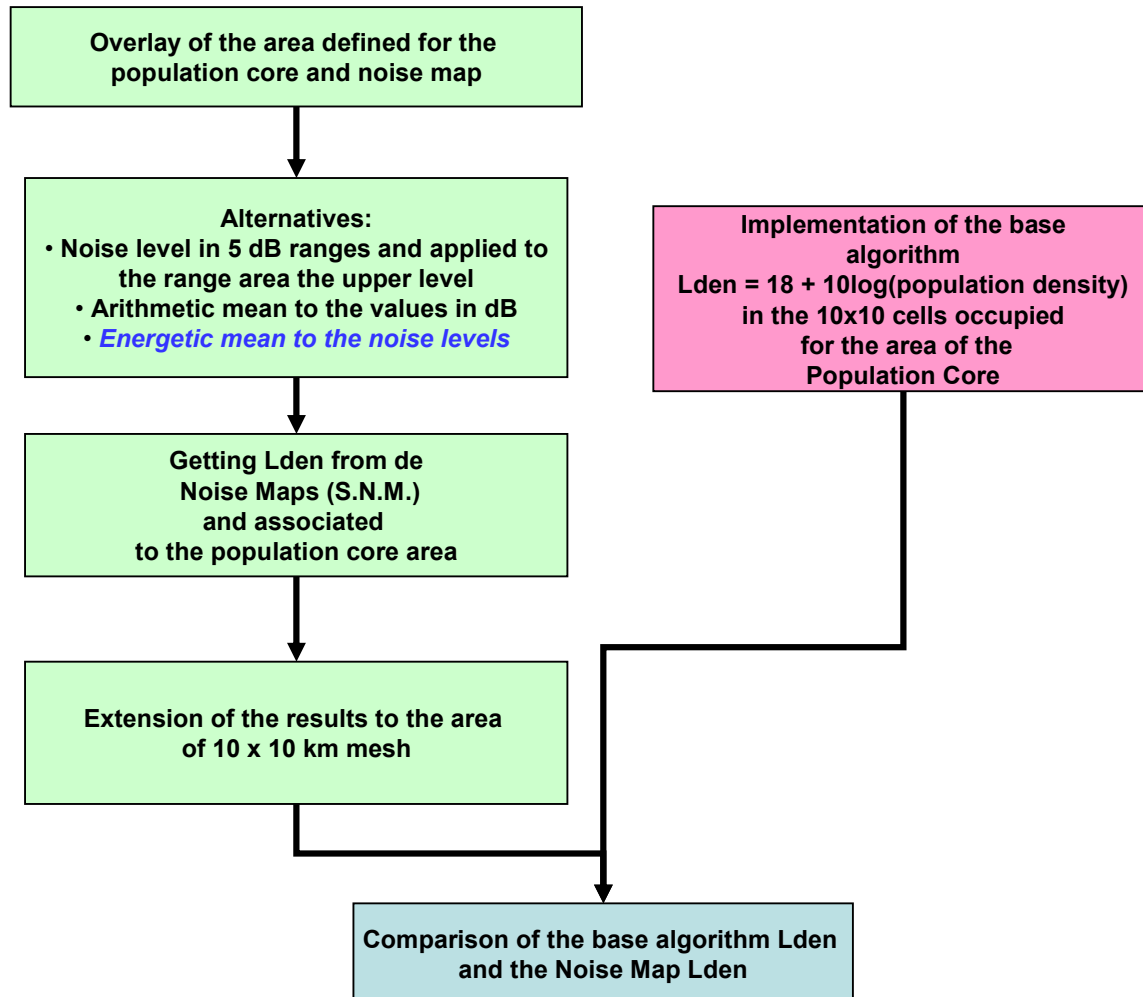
Overlay of the area defined for the population core and noise map

Alternatives:
• Noise level in 5 dB ranges and applied to the range area the upper level
• Arithmetic mean to the values in dB
• *Energetic mean to the noise levels*

Getting Lden from de Noise Maps (S.N.M.) and associated to the population core area

Extension of the results to the area of 10 x 10 km mesh

Implementation of the base algorithm
Lden = 18 + 10log(population density)
in the 10x10 cells occupied for the area of the Population Core

Comparison of the base algorithm Lden and the Noise Map Lden